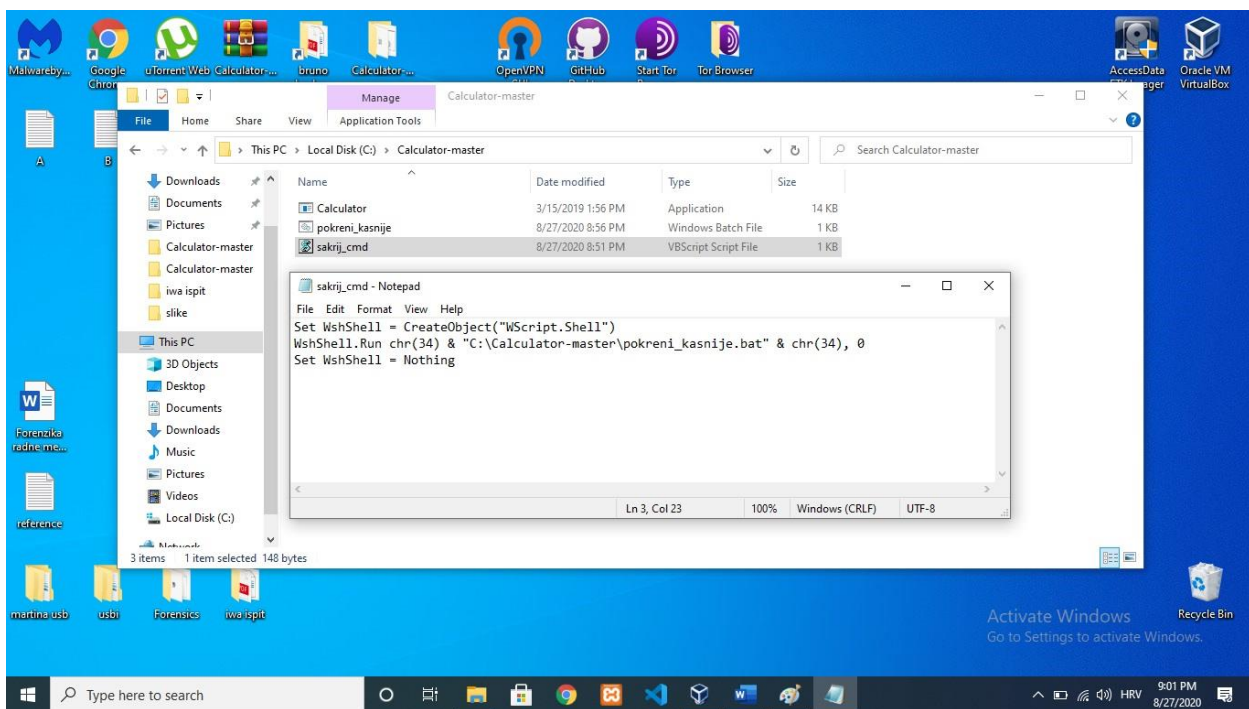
Malwareby... Google Chron uTorrent Web Calculator-... bruno Calculator-... OpenVPN GitHub Start Tor Tor Browser AccessData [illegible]ager Oracle VM VirtualBox

A B

Manage Calculator-master
File Home Share View Application Tools

This PC > Local Disk (C:) > Calculator-master
Search Calculator-master

Downloads
Documents
Pictures
Calculator-master
Calculator-master
iwa ispit
slike
This PC
3D Objects
Desktop
Documents
Downloads
Music
Pictures
Videos
Local Disk (C:)
Network

| Name | Date modified | Type | Size |
|---|---|---|---|
| Calculator | 3/15/2019 1:56 PM | Application | 14 KB |
| pokreni_kasnije | 8/27/2020 8:56 PM | Windows Batch File | 1 KB |
| sakrij_cmd | 8/27/2020 8:51 PM | VBScript Script File | 1 KB |

3 items 1 item selected 148 bytes

sakrij_cmd - Notepad
File Edit Format View Help
Set WshShell = CreateObject("WScript.Shell")
WshShell.Run chr(34) & "C:\Calculator-master\pokreni_kasnije.bat" & chr(34), 0
Set WshShell = Nothing

Ln 3, Col 23 100% Windows (CRLF) UTF-8

Forenzika radne me...
reference
martina usb usbi Forensics iwa ispit
Recycle Bin

Activate Windows
Go to Settings to activate Windows.

Type here to search
HRV 9:01 PM 8/27/2020